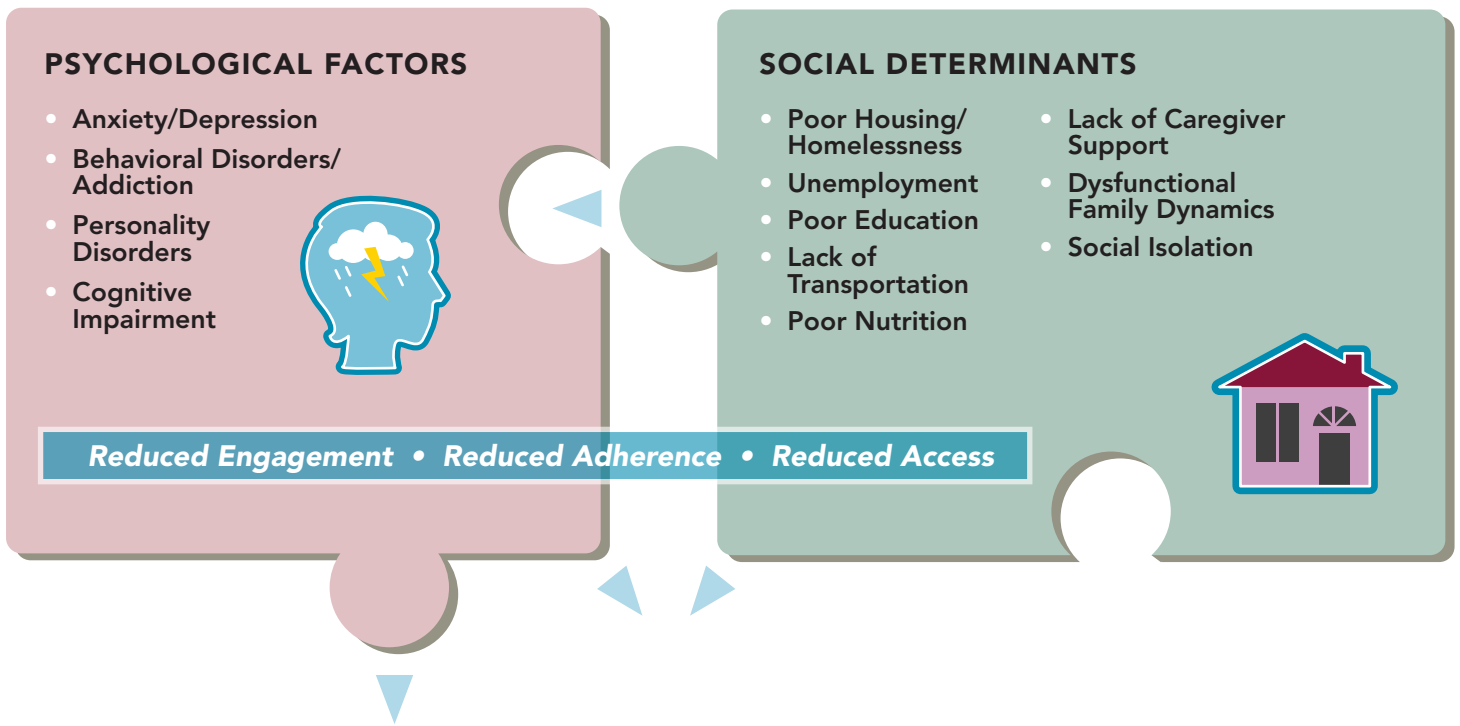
PSYCHOLOGICAL FACTORS

- Anxiety/Depression
- Behavioral Disorders/ Addiction
- Personality Disorders
- Cognitive Impairment

SOCIAL DETERMINANTS

- Poor Housing/ Homelessness
- Unemployment
- Poor Education
- Lack of Transportation
- Poor Nutrition
- Lack of Caregiver Support
- Dysfunctional Family Dynamics
- Social Isolation

Reduced Engagement • Reduced Adherence • Reduced Access